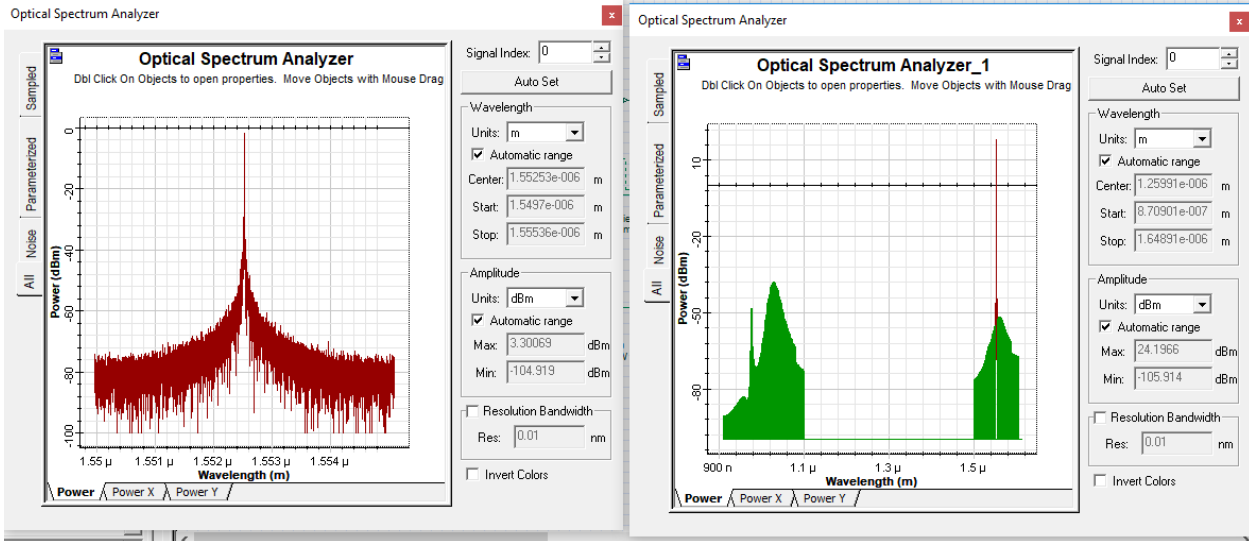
Optical Spectrum Analyzer

Sampled
Parameterized
Noise
All

Optical Spectrum Analyzer
Dbl Click On Objects to open properties. Move Objects with Mouse Drag

0
-20
-40
-60
-80
-100
Power (dBm)

1.55 µ
1.551 µ
1.552 µ
1.553 µ
1.554 µ
Wavelength (m)

Power
Power X
Power Y

Signal Index: 0
Auto Set
Wavelength
Units: m
Automatic range
Center: 1.55253e-006 m
Start: 1.5497e-006 m
Stop: 1.55536e-006 m
Amplitude
Units: dBm
Automatic range
Max: 3.30069 dBm
Min: -104.919 dBm
Resolution Bandwidth
Res: 0.01 nm
Invert Colors

Optical Spectrum Analyzer

Sampled
Parameterized
Noise
All

Optical Spectrum Analyzer_1
Dbl Click On Objects to open properties. Move Objects with Mouse Drag

10
-20
-50
-80
Power (dBm)

900 n
1.1 µ
1.3 µ
1.5 µ
Wavelength (m)

Power
Power X
Power Y

Signal Index: 0
Auto Set
Wavelength
Units: m
Automatic range
Center: 1.25991e-006 m
Start: 8.70901e-007 m
Stop: 1.64891e-006 m
Amplitude
Units: dBm
Automatic range
Max: 24.1966 dBm
Min: -105.914 dBm
Resolution Bandwidth
Res: 0.01 nm
Invert Colors